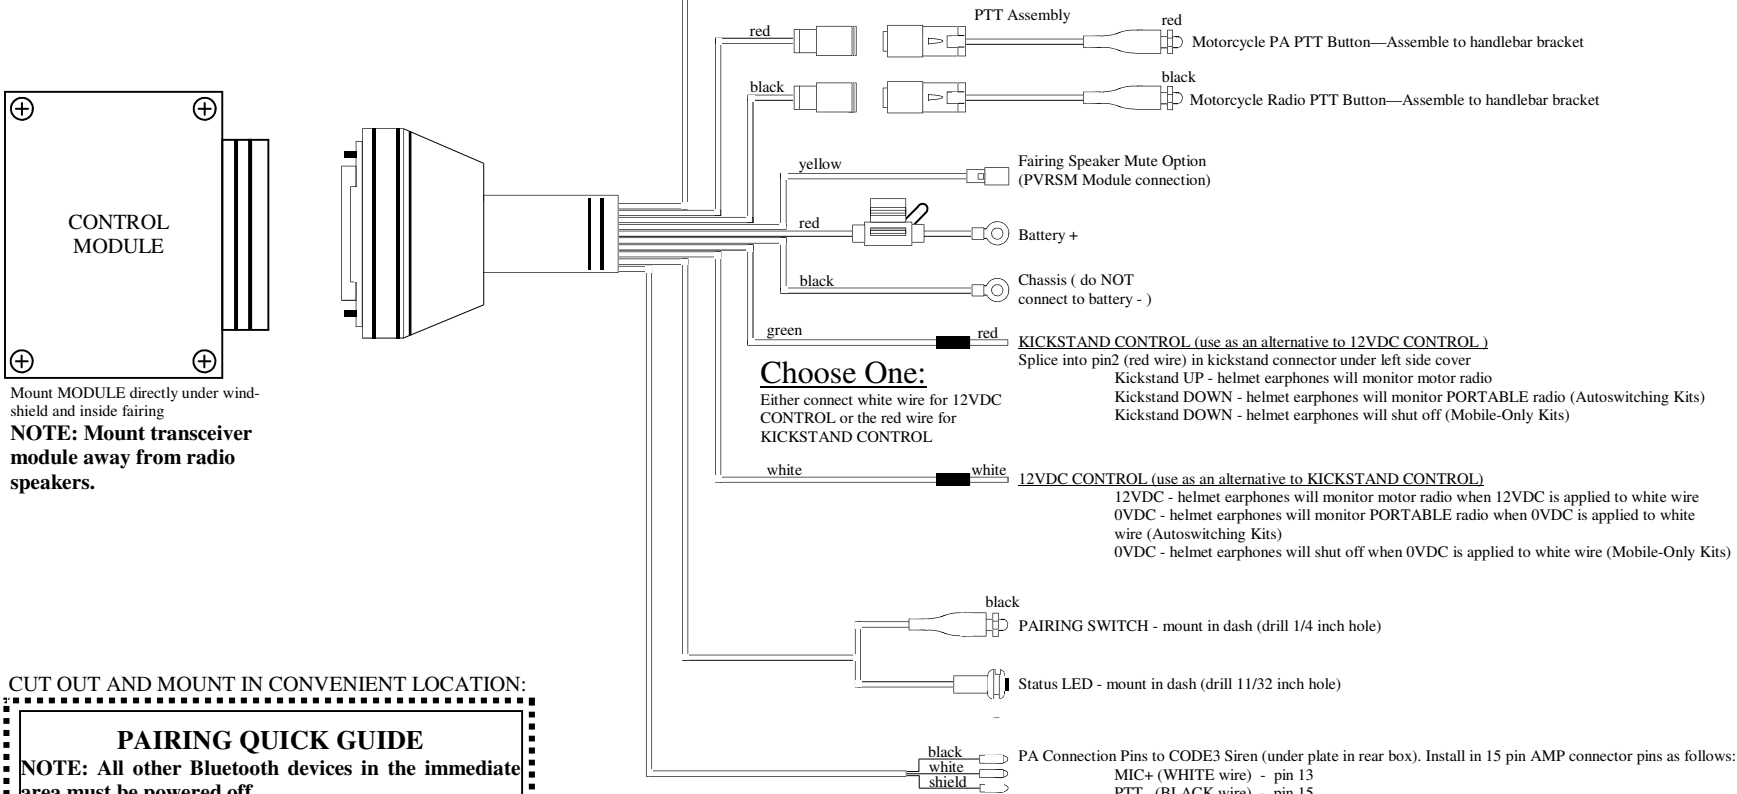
PTT Assembly

red

red

Motorcycle PA PTT Button—Assemble to handlebar bracket

black

black

Motorcycle Radio PTT Button—Assemble to handlebar bracket

CONTROL MODULE

yellow

Fairing Speaker Mute Option (PVRSM Module connection)

red

Battery +

black

Chassis ( do NOT connect to battery - )

green

red

KICKSTAND CONTROL (use as an alternative to 12VDC CONTROL )
Splice into pin2 (red wire) in kickstand connector under left side cover
Kickstand UP - helmet earphones will monitor motor radio
Kickstand DOWN - helmet earphones will monitor PORTABLE radio (Autoswitching Kits)
Kickstand DOWN - helmet earphones will shut off (Mobile-Only Kits)

Mount MODULE directly under windshield and inside fairing

NOTE: Mount transceiver module away from radio speakers.

Choose One:
Either connect white wire for 12VDC CONTROL or the red wire for KICKSTAND CONTROL

white

white

12VDC CONTROL (use as an alternative to KICKSTAND CONTROL)
12VDC - helmet earphones will monitor motor radio when 12VDC is applied to white wire
0VDC - helmet earphones will monitor PORTABLE radio when 0VDC is applied to white wire (Autoswitching Kits)
0VDC - helmet earphones will shut off when 0VDC is applied to white wire (Mobile-Only Kits)

black

PAIRING SWITCH - mount in dash (drill 1/4 inch hole)

Status LED - mount in dash (drill 11/32 inch hole)

CUT OUT AND MOUNT IN CONVENIENT LOCATION:

PAIRING QUICK GUIDE
NOTE: All other Bluetooth devices in the immediate area must be powered off

black
white
shield

PA Connection Pins to CODE3 Siren (under plate in rear box). Install in 15 pin AMP connector pins as follows:
MIC+ (WHITE wire) - pin 13
PTT (BLACK wire) - pin 15